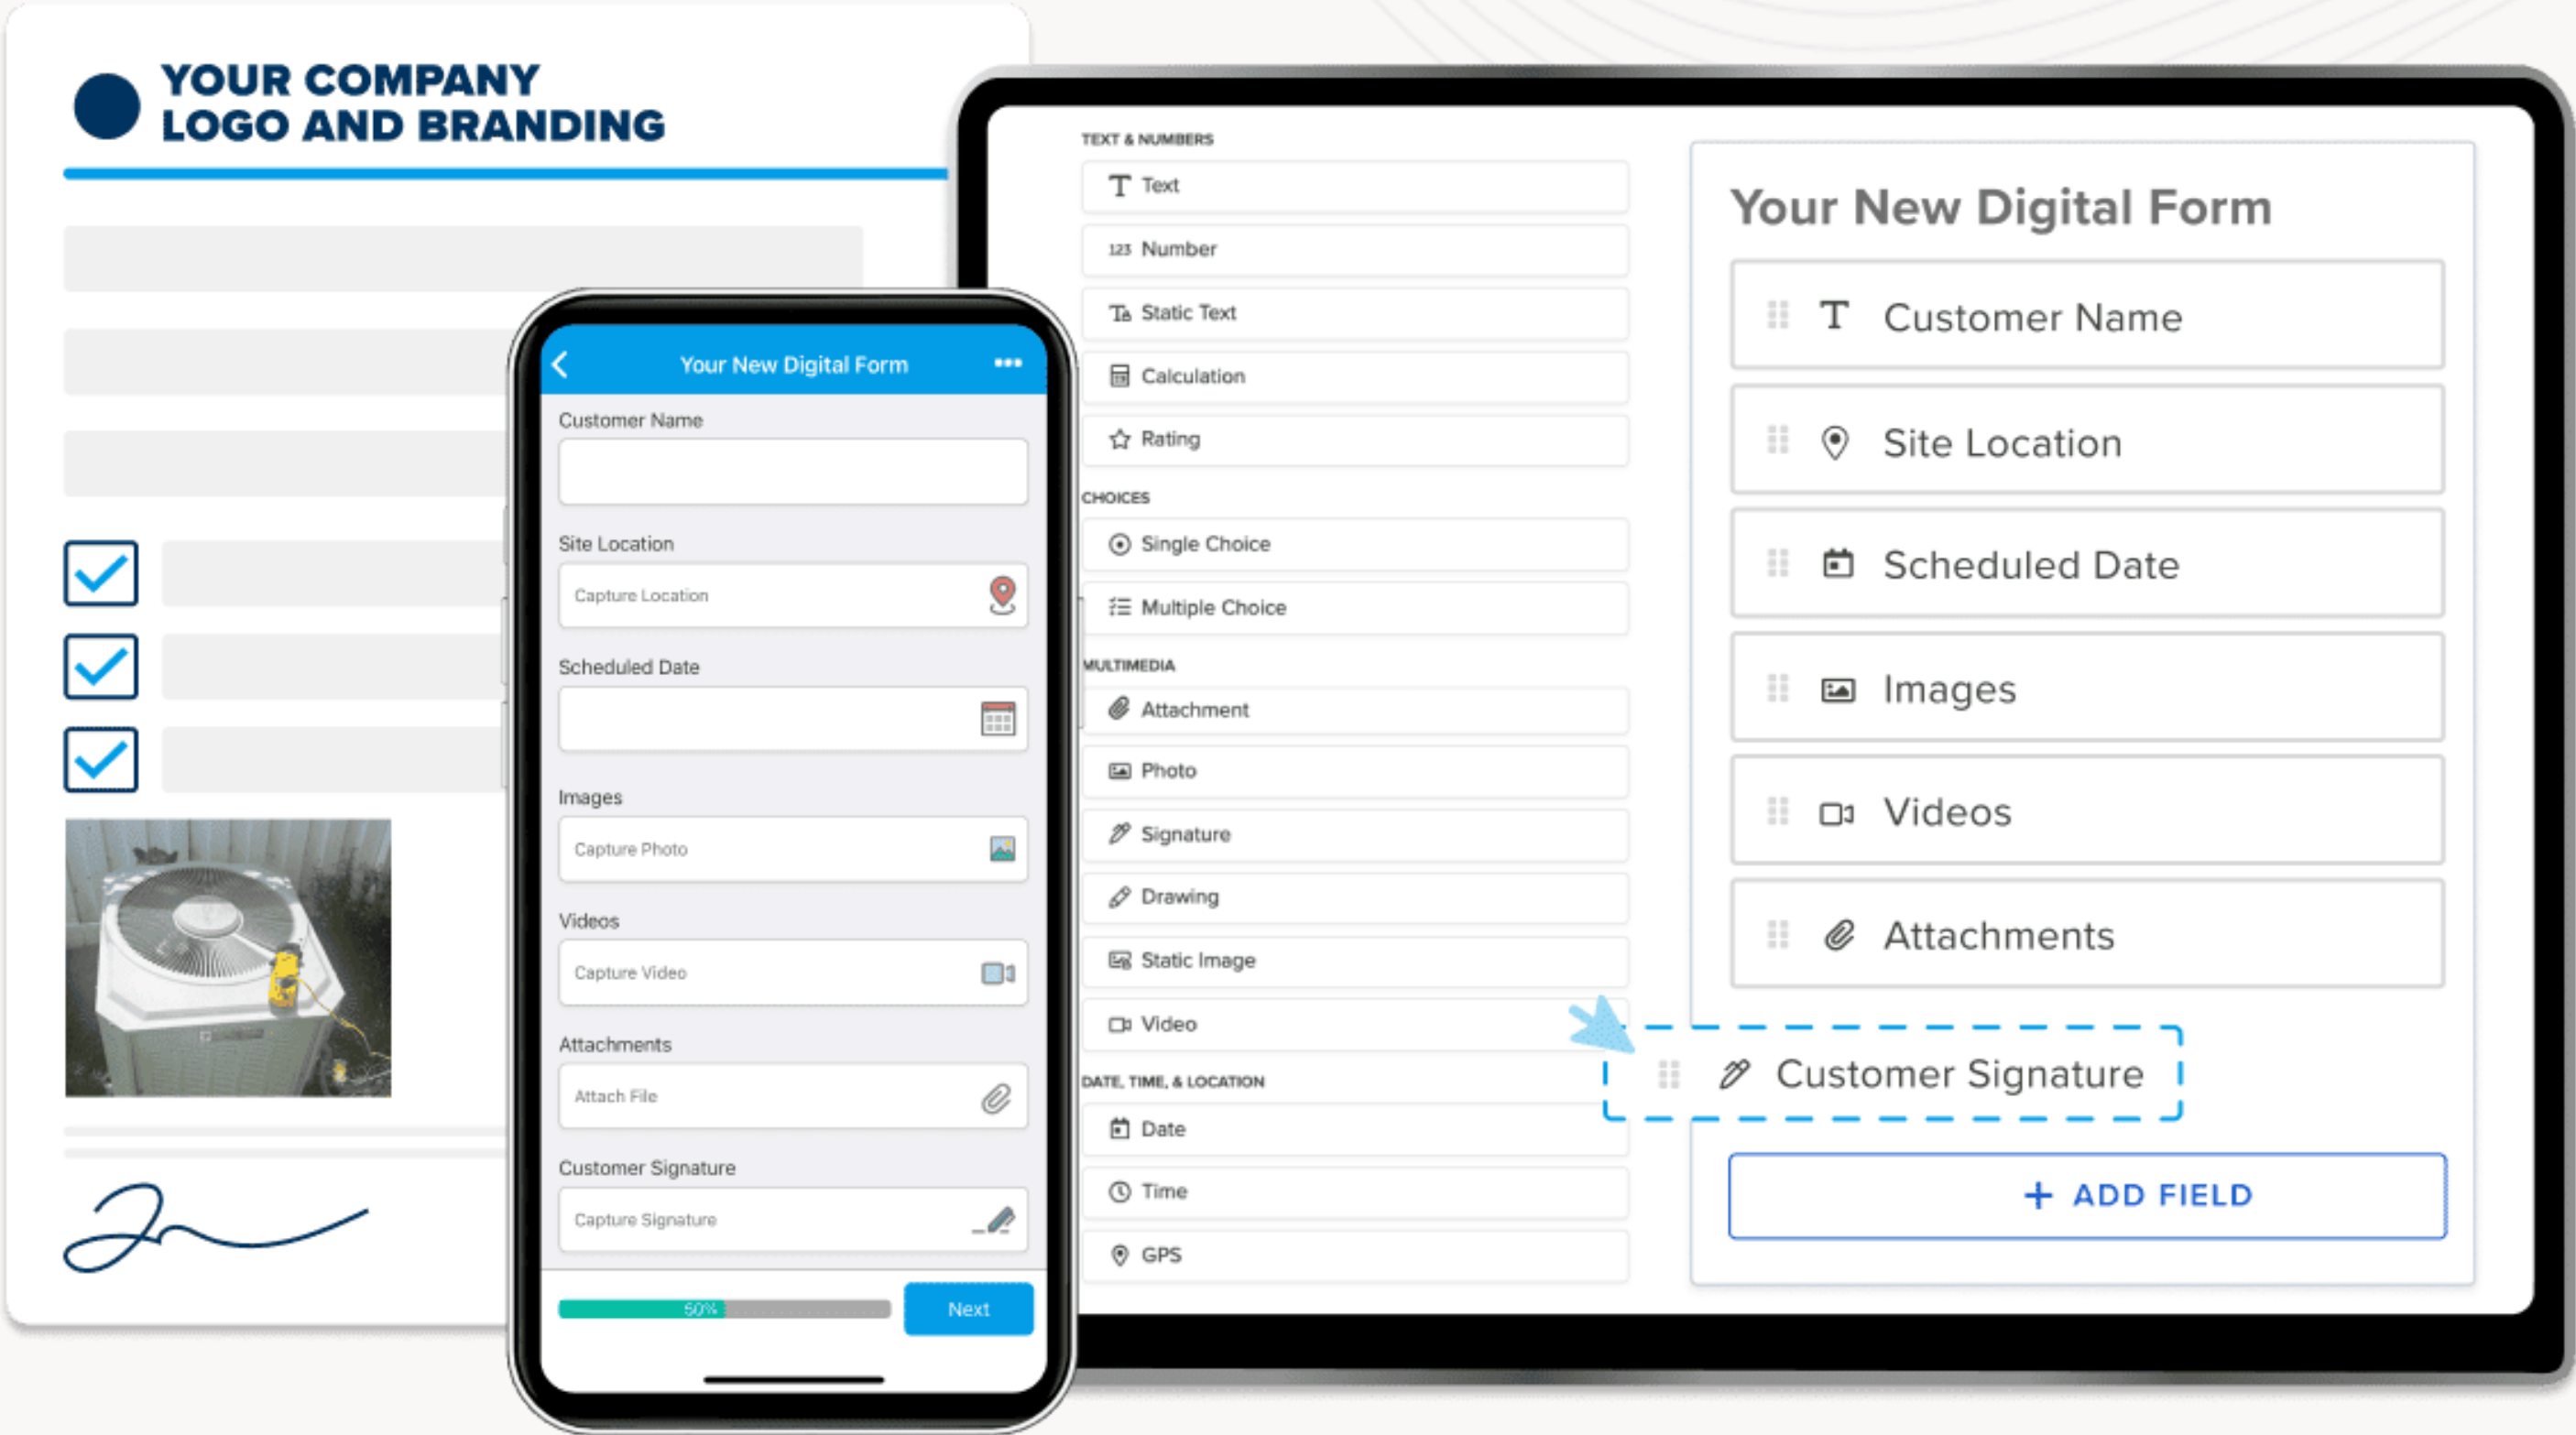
YOUR COMPANY LOGO AND BRANDING

Your New Digital Form

Customer Name

Site Location

Capture Location

Scheduled Date

Images

Capture Photo

Videos

Capture Video

Attachments

Attach File

Customer Signature

Capture Signature

50%

Next

TEXT & NUMBERS

Text

Number

Static Text

Calculation

Rating

CHOICES

Single Choice

Multiple Choice

MULTIMEDIA

Attachment

Photo

Signature

Drawing

Static Image

Video

DATE, TIME, & LOCATION

Date

Time

GPS

Your New Digital Form

Customer Name

Site Location

Scheduled Date

Images

Videos

Attachments

Customer Signature

+ ADD FIELD